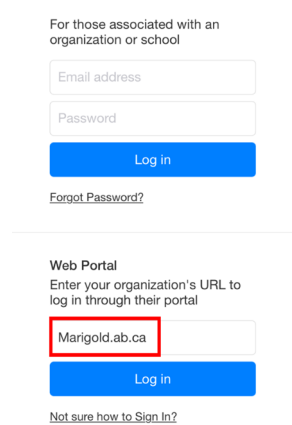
For those associated with an organization or school

Email address

Password

Log in

Forgot Password?

Web Portal

Enter your organization's URL to log in through their portal

Marigold.ab.ca

Log in

Not sure how to Sign In?